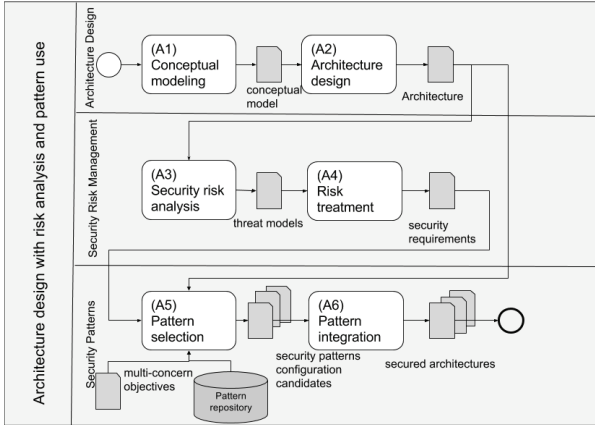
Architecture design with risk analysis and pattern use

Architecture Design

(A1) Conceptual modeling

conceptual model

(A2) Architecture design

Architecture

Security Risk Management

(A3) Security risk analysis

threat models

(A4) Risk treatment

security requirements

Security Patterns

(A5) Pattern selection

security patterns configuration candidates

(A6) Pattern integration

secured architectures

multi-concern objectives

Pattern repository